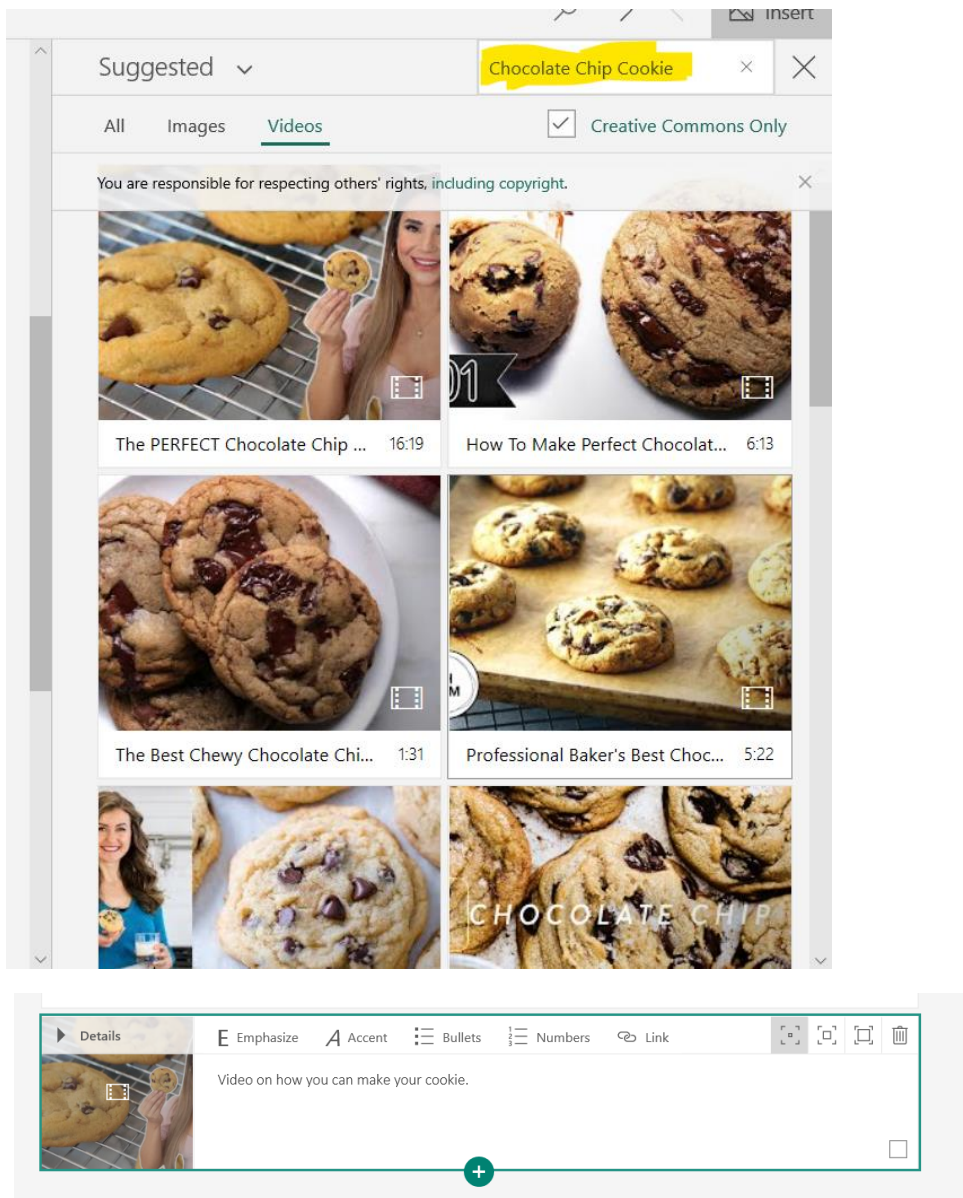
Insert

Suggested

Chocolate Chip Cookie

All Images Videos

Creative Commons Only

You are responsible for respecting others' rights, including copyright.

The PERFECT Chocolate Chip ... 16:19

How To Make Perfect Chocolat... 6:13

The Best Chewy Chocolate Chi... 1:31

Professional Baker's Best Choc... 5:22

CHOCOLATE CHIP

Details

Emphasize Accent Bullets Numbers Link

Video on how you can make your cookie.